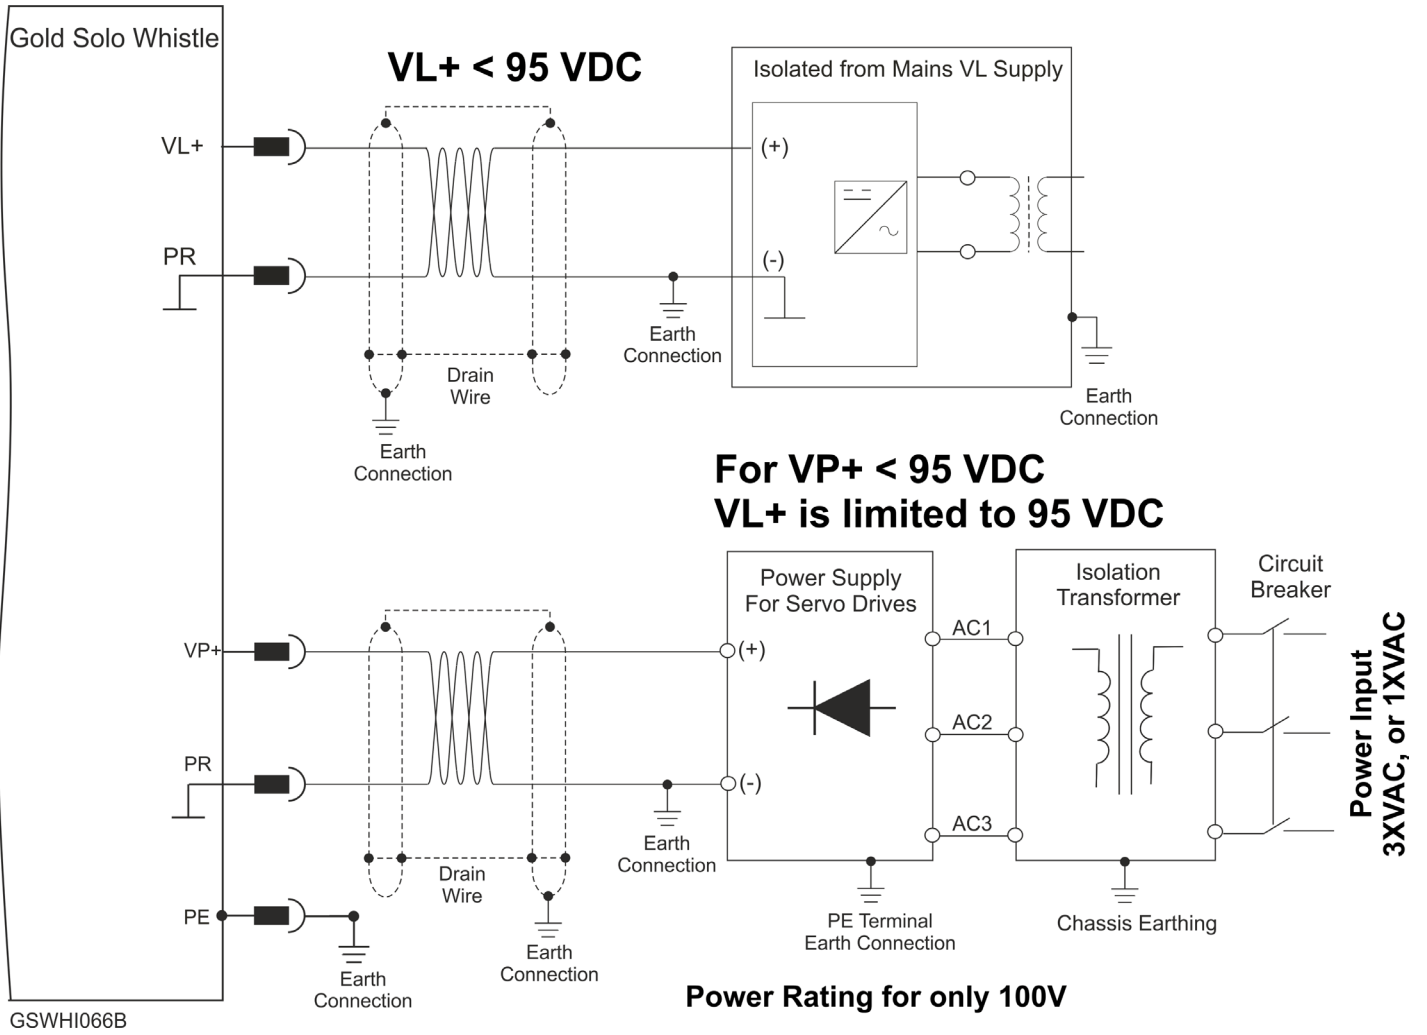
Gold Solo Whistle

VL+ < 95 VDC

Isolated from Mains VL Supply

VL+

(+)

PR

(-)

Earth Connection

Drain Wire

Earth Connection

Earth Connection

For VP+ < 95 VDC
VL+ is limited to 95 VDC

Power Supply For Servo Drives

Isolation Transformer

Circuit Breaker

VP+

(+)

AC1

AC2

AC3

PR

(-)

Power Input 3XVAC, or 1XVAC

Earth Connection

Drain Wire

PE

Earth Connection

PE Terminal Earth Connection

Chassis Earthing

Earth Connection

Power Rating for only 100V

GSWHI066B